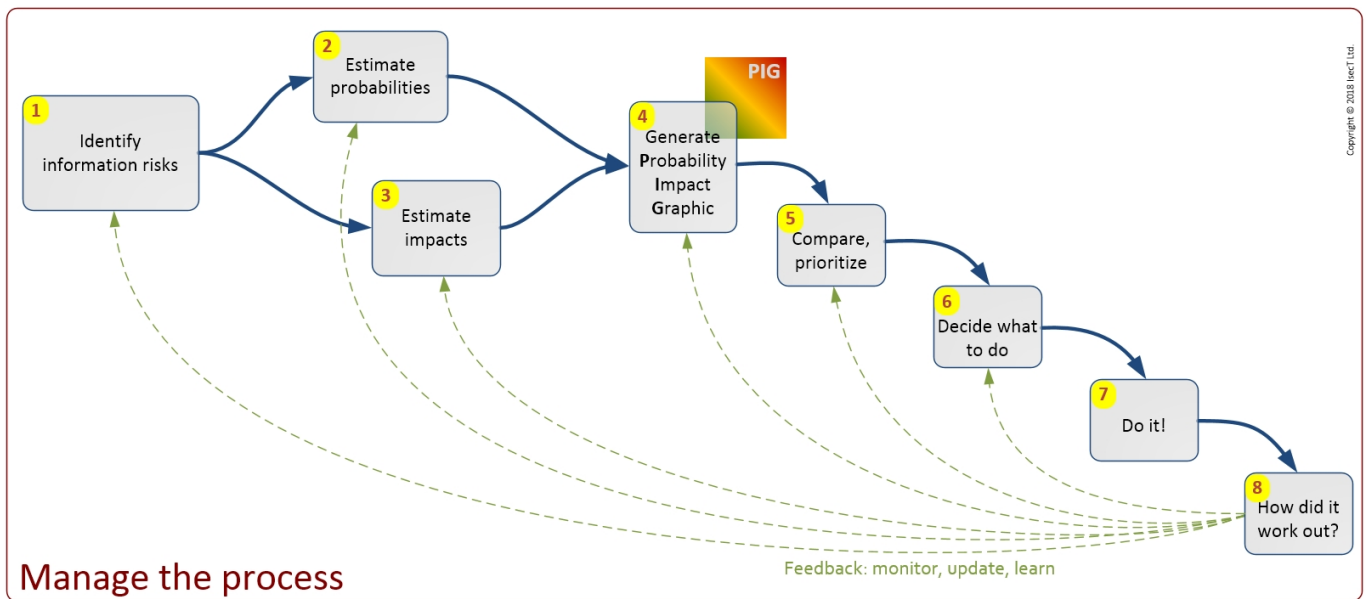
1
Identify information risks

2
Estimate probabilities

3
Estimate impacts

PIG

4
Generate Probability Impact Graphic

5
Compare, prioritize

6
Decide what to do

7
Do it!

8
How did it work out?

Copyright © 2018 IsecT Ltd.

Manage the process

Feedback: monitor, update, learn